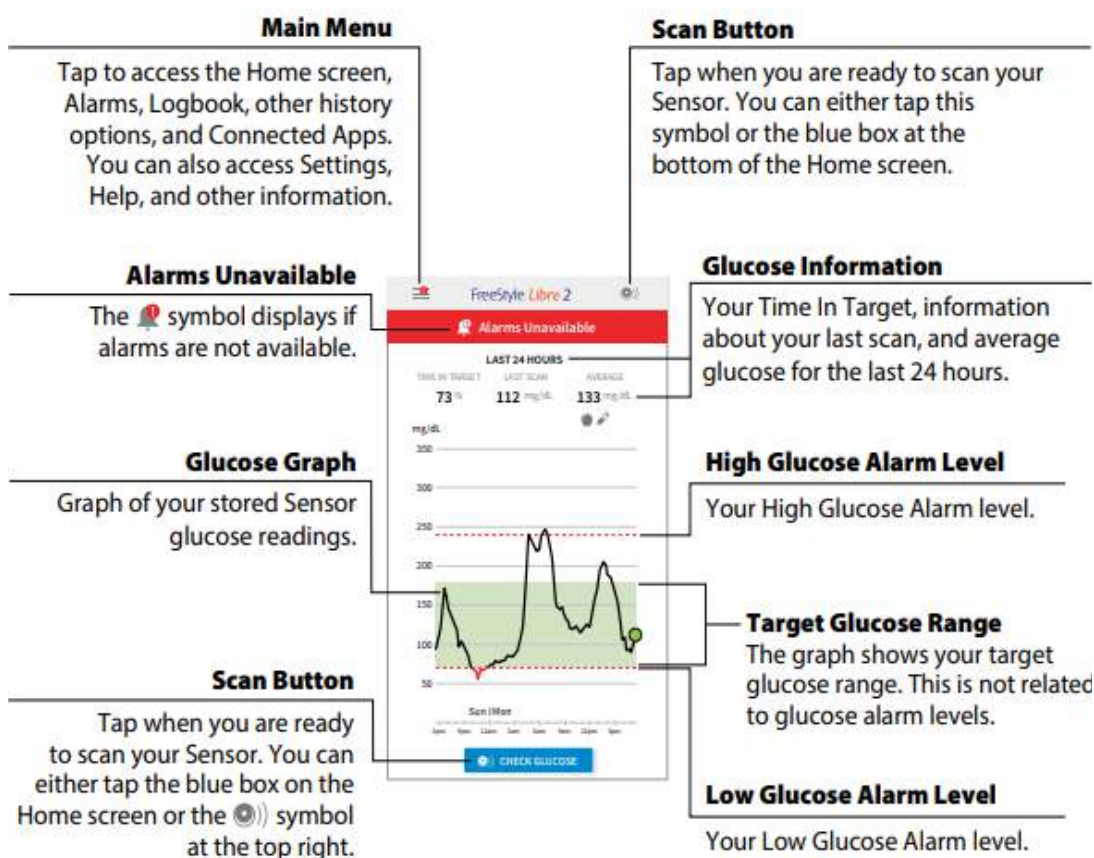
Main Menu

Tap to access the Home screen, Alarms, Logbook, other history options, and Connected Apps. You can also access Settings, Help, and other information.

Scan Button

Tap when you are ready to scan your Sensor. You can either tap this symbol or the blue box at the bottom of the Home screen.

Alarms Unavailable

The symbol displays if alarms are not available.

FreeStyle Libre 2

Alarms Unavailable

LAST 24 HOURS

| TIME IN TARGET | LAST SCAN | AVERAGE |
|---|---|---|
| 73 % | 112 mg/dL | 133 mg/dL |

mg/dL

350

300

250

200

150

100

50

Sun | Mon

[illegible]

CHECK GLUCOSE

Glucose Information

Your Time In Target, information about your last scan, and average glucose for the last 24 hours.

Glucose Graph

Graph of your stored Sensor glucose readings.

High Glucose Alarm Level

Your High Glucose Alarm level.

Target Glucose Range

The graph shows your target glucose range. This is not related to glucose alarm levels.

Scan Button

Tap when you are ready to scan your Sensor. You can either tap the blue box on the Home screen or the symbol at the top right.

Low Glucose Alarm Level

Your Low Glucose Alarm level.